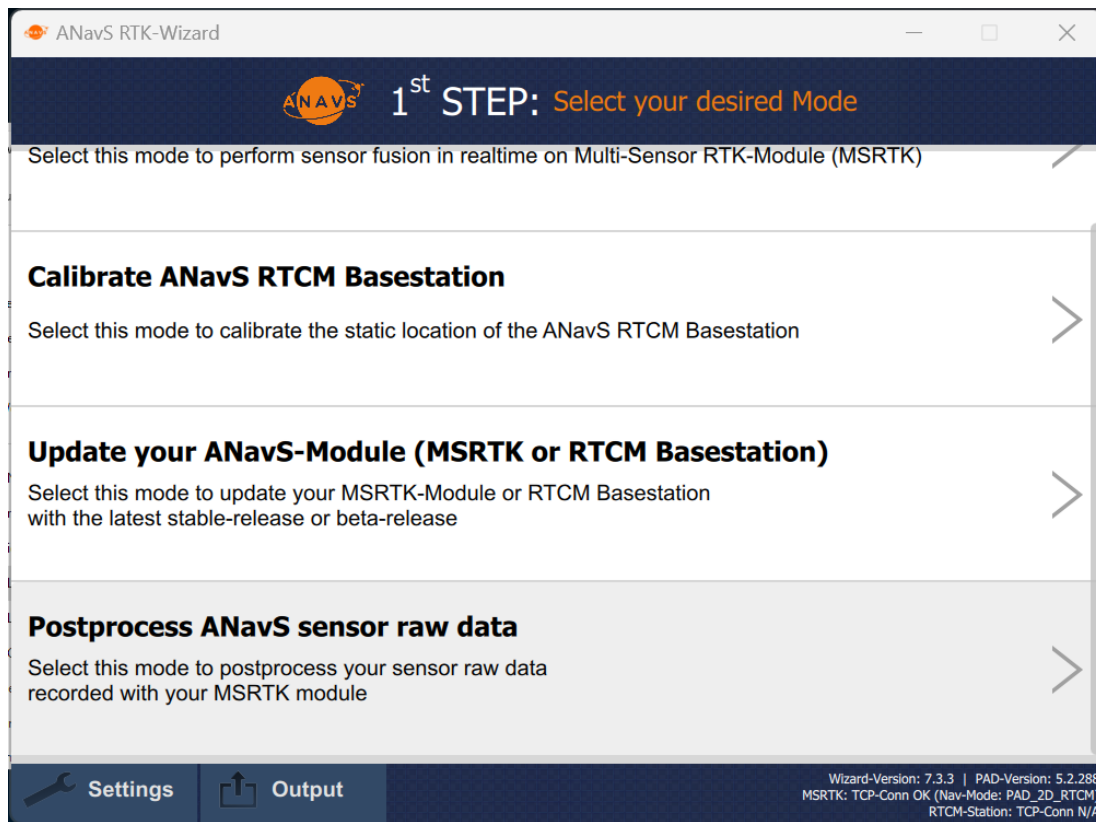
ANavS RTK-Wizard

ANAVS 1$^{st}$ STEP: Select your desired Mode

Select this mode to perform sensor fusion in realtime on Multi-Sensor RTK-Module (MSRTK)

Calibrate ANavS RTCM Basestation

Select this mode to calibrate the static location of the ANavS RTCM Basestation

Update your ANavS-Module (MSRTK or RTCM Basestation)

Select this mode to update your MSRTK-Module or RTCM Basestation with the latest stable-release or beta-release

Postprocess ANavS sensor raw data

Select this mode to postprocess your sensor raw data recorded with your MSRTK module

Settings

Output

Wizard-Version: 7.3.3 | PAD-Version: 5.2.288
MSRTK: TCP-Conn OK (Nav-Mode: PAD_2D_RTCM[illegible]
RTCM-Station: TCP-Conn N/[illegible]